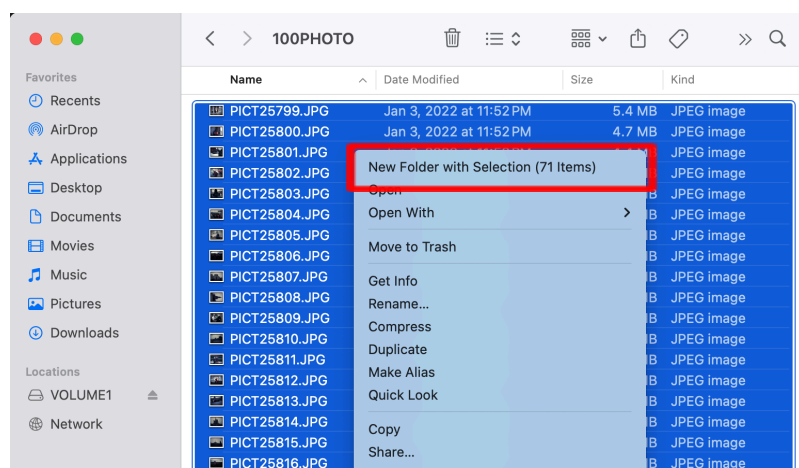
100PHOTO

Favorites
Recents
AirDrop
Applications
Desktop
Documents
Movies
Music
Pictures
Downloads

Locations
VOLUME1
Network

| Name | Date Modified | Size | Kind |
|---|---|---|---|
| PICT25799.JPG | Jan 3, 2022 at 11:52 PM | 5.4 MB | JPEG image |
| PICT25800.JPG | Jan 3, 2022 at 11:52 PM | 4.7 MB | JPEG image |
| PICT25801.JPG | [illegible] | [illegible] | JPEG image |
| PICT25802.JPG | | B | JPEG image |
| PICT25803.JPG | | B | JPEG image |
| PICT25804.JPG | | B | JPEG image |
| PICT25805.JPG | | B | JPEG image |
| PICT25806.JPG | | B | JPEG image |
| PICT25807.JPG | | B | JPEG image |
| PICT25808.JPG | | B | JPEG image |
| PICT25809.JPG | | B | JPEG image |
| PICT25810.JPG | | B | JPEG image |
| PICT25811.JPG | | B | JPEG image |
| PICT25812.JPG | | B | JPEG image |
| PICT25813.JPG | | B | JPEG image |
| PICT25814.JPG | | B | JPEG image |
| PICT25815.JPG | | B | JPEG image |
| PICT25816.JPG | | B | JPEG image |

New Folder with Selection (71 Items)
Open
Open With
Move to Trash
Get Info
Rename...
Compress
Duplicate
Make Alias
Quick Look
Copy
Share...